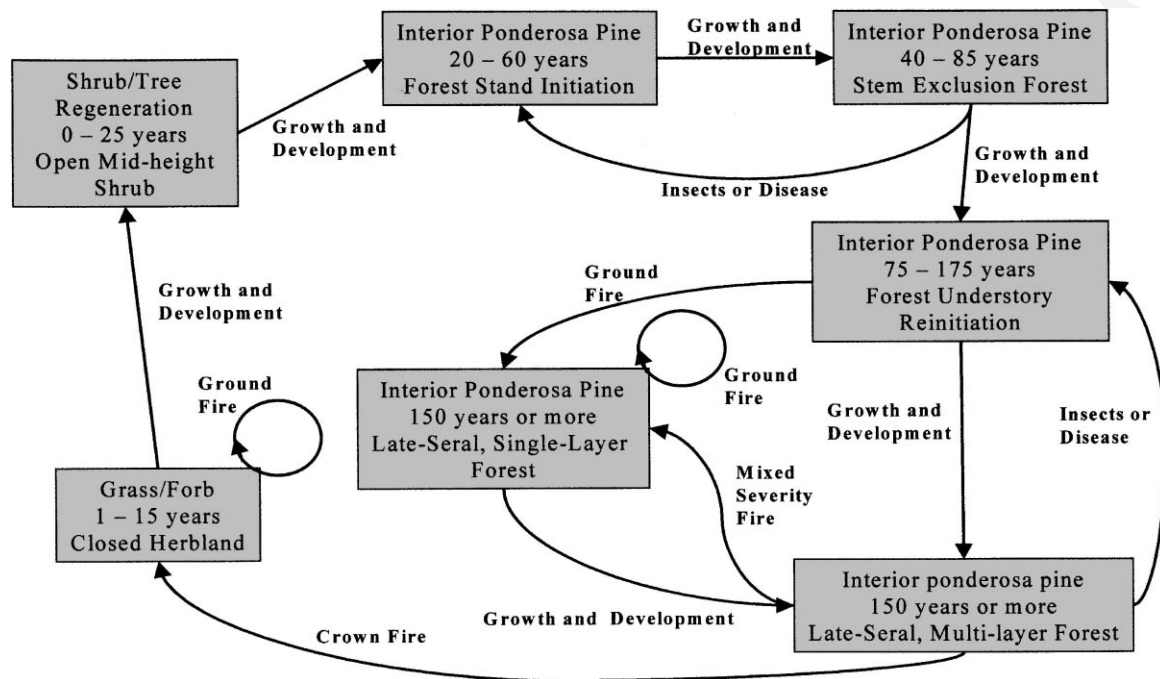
Shrub/Tree Regeneration
0 – 25 years
Open Mid-height Shrub

Growth and Development

Interior Ponderosa Pine
20 – 60 years
Forest Stand Initiation

Growth and Development

Interior Ponderosa Pine
40 – 85 years
Stem Exclusion Forest

Insects or Disease

Growth and Development

Interior Ponderosa Pine
75 – 175 years
Forest Understory Reinitiation

Growth and Development

Ground Fire

Ground Fire

Interior Ponderosa Pine
150 years or more
Late-Seral, Single-Layer Forest

Ground Fire

Growth and Development

Insects or Disease

Mixed Severity Fire

Grass/Forb
1 – 15 years
Closed Herbland

Growth and Development

Interior ponderosa pine
150 years or more
Late-Seral, Multi-layer Forest

Crown Fire